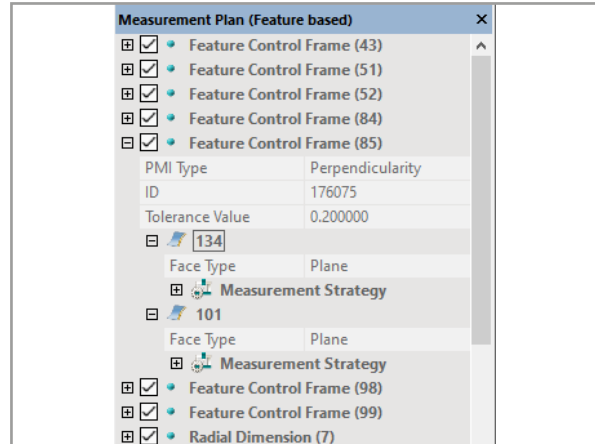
Measurement Plan (Feature based) ×

Feature Control Frame (43)
Feature Control Frame (51)
Feature Control Frame (52)
Feature Control Frame (84)
Feature Control Frame (85)

| PMI Type | Perpendicularity |
|---|---|
| ID | 176075 |
| Tolerance Value | 0.200000 |

134

| Face Type | Plane |
|---|---|

Measurement Strategy

101

| Face Type | Plane |
|---|---|

Measurement Strategy

Feature Control Frame (98)
Feature Control Frame (99)
Radial Dimension (7)